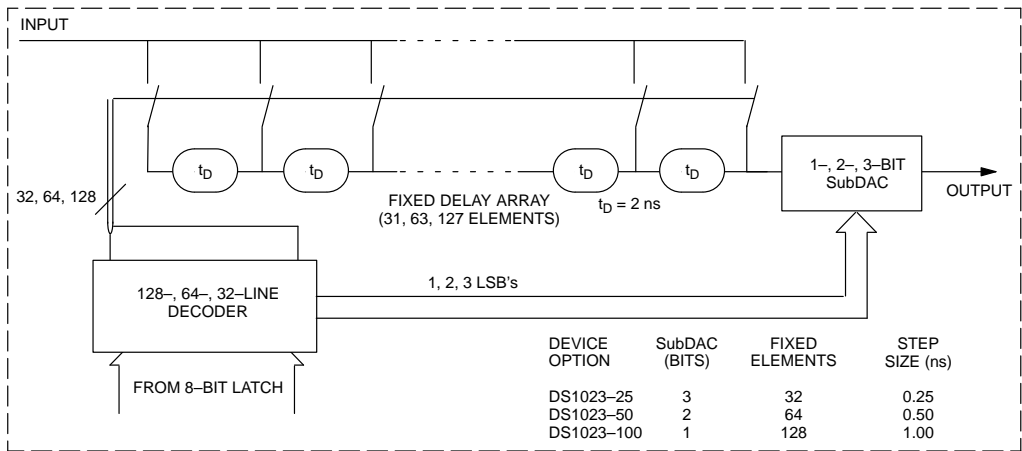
INPUT

$t_D$ $t_D$ $t_D$ $t_D$

1–, 2–, 3–BIT SubDAC

OUTPUT

32, 64, 128

FIXED DELAY ARRAY (31, 63, 127 ELEMENTS)

$t_D$ = 2 ns

128–, 64–, 32–LINE DECODER

1, 2, 3 LSB's

FROM 8–BIT LATCH

| DEVICE OPTION | SubDAC (BITS) | FIXED ELEMENTS | STEP SIZE (ns) |
|---|---|---|---|
| DS1023–25 | 3 | 32 | 0.25 |
| DS1023–50 | 2 | 64 | 0.50 |
| DS1023–100 | 1 | 128 | 1.00 |